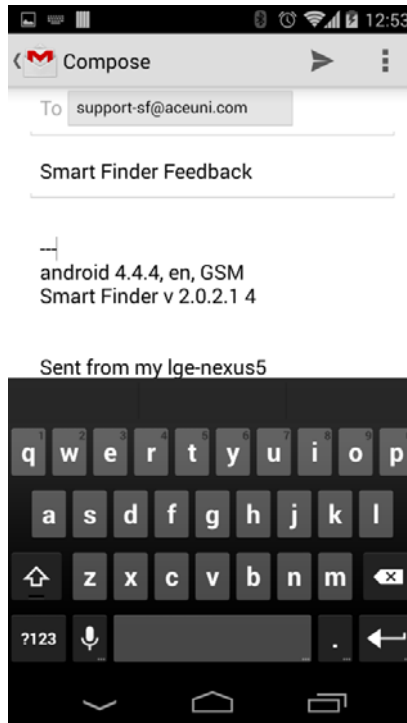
12:53

Compose

To support-sf@aceuni.com

Smart Finder Feedback

---
android 4.4.4, en, GSM
Smart Finder v 2.0.2.1 4

Sent from my lge-nexus5

q w e r t y u i o p
a s d f g h j k l
z x c v b n m
?123 .